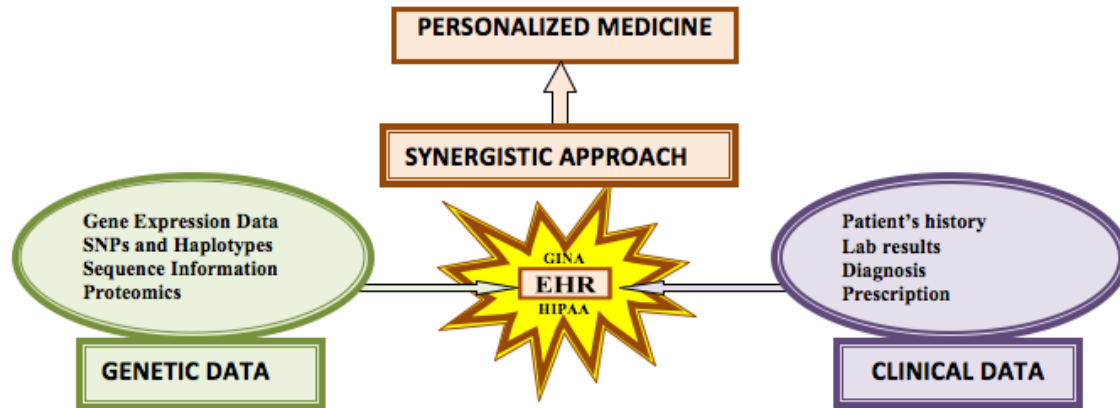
PERSONALIZED MEDICINE

SYNERGISTIC APPROACH

Gene Expression Data
SNPs and Haplotypes
Sequence Information
Proteomics

GINA
EHR
HIPAA

Patient's history
Lab results
Diagnosis
Prescription

GENETIC DATA

CLINICAL DATA